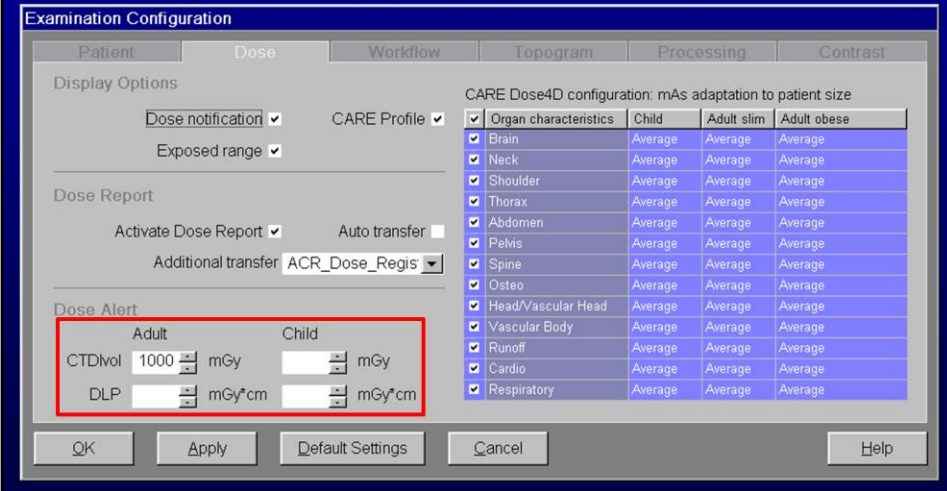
Examination Configuration

Patient | Dose | Workflow | Topogram | Processing | Contrast

Display Options

Dose notification ✔ CARE Profile ✔

Exposed range ✔

Dose Report

Activate Dose Report ✔ Auto transfer

Additional transfer ACR_Dose_Regis

Dose Alert

Adult Child

CTDIvol 1000 mGy mGy

DLP mGy*cm mGy*cm

CARE Dose4D configuration: mAs adaptation to patient size

| ✔ | Organ characteristics | Child | Adult slim | Adult obese |
|---|---|---|---|---|
| ✔ | Brain | Average | Average | Average |
| ✔ | Neck | Average | Average | Average |
| ✔ | Shoulder | Average | Average | Average |
| ✔ | Thorax | Average | Average | Average |
| ✔ | Abdomen | Average | Average | Average |
| ✔ | Pelvis | Average | Average | Average |
| ✔ | Spine | Average | Average | Average |
| ✔ | Osteo | Average | Average | Average |
| ✔ | Head/Vascular Head | Average | Average | Average |
| ✔ | Vascular Body | Average | Average | Average |
| ✔ | Runoff | Average | Average | Average |
| ✔ | Cardio | Average | Average | Average |
| ✔ | Respiratory | Average | Average | Average |

OK Apply Default Settings Cancel Help